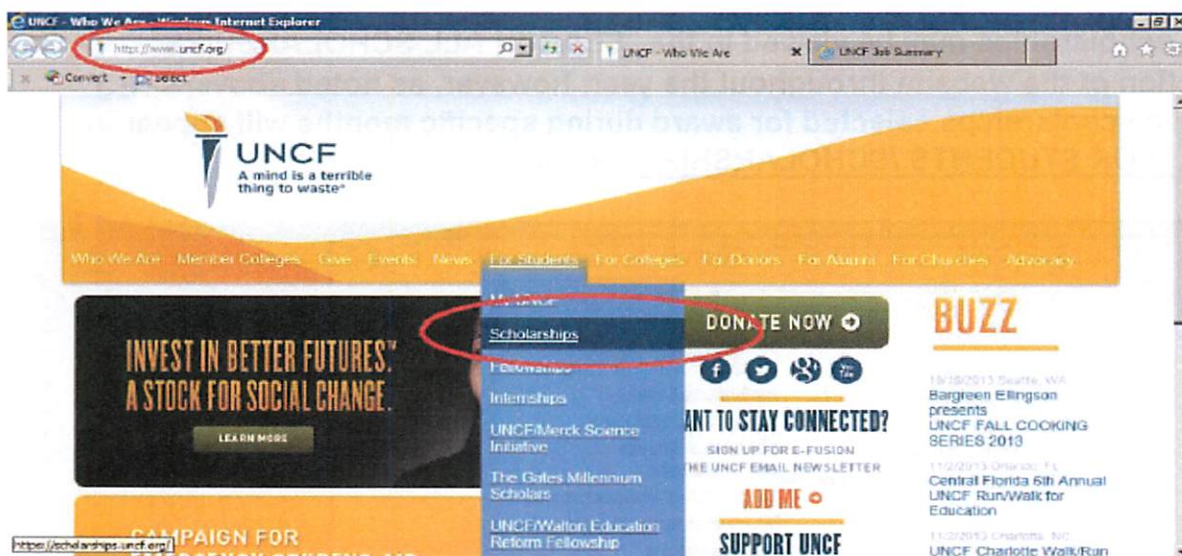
UNCF - Who We Are - Windows Internet Explorer

http://www.uncf.org/

UNCF - Who We Are

UNCF Job Summary

Convert Select

...selected for award during specific months will receive...

UNCF
A mind is a terrible thing to waste®

Who We Are Member Colleges Give Events News For Students For Colleges For Donors For Alumni For Churches Advocacy

My UNCF
Scholarships
Fellowships
Internships
UNCF/Merck Science Initiative
The Gates Millennium Scholars
UNCF/Walton Education Reform Fellowship

INVEST IN BETTER FUTURES.™ A STOCK FOR SOCIAL CHANGE.

LEARN MORE

DONATE NOW

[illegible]ANT TO STAY CONNECTED?
SIGN UP FOR E-FUSION
THE UNCF EMAIL NEWSLETTER

ADD ME

SUPPORT UNCF

BUZZ

10/18/2013 Seattle, WA
Bargreen Ellingson presents UNCF FALL COOKING SERIES 2013

11/2/2013 Orlando, FL
Central Florida 6th Annual UNCF Run/Walk for Education

11/2/2013 Charlotte, NC
UNCF Charlotte Walk/Run

CAMPAIGN FOR

https://scholarships.uncf.org/